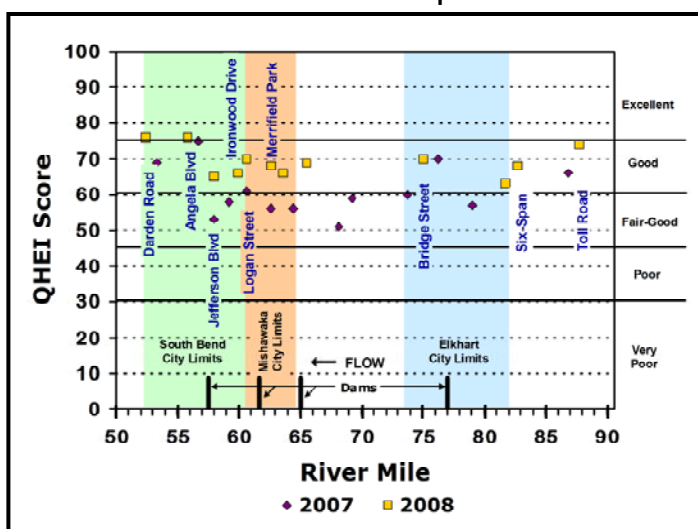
QHEI Score

100
90
80
70
60
50
40
30
20
10
0

Excellent
Good
Fair-Good
Poor
Very Poor

Darden Road
Angela Blvd
Jefferson Blvd
Ironwood Drive
Logan Street
Merrifield Park
Bridge Street
Six-Span
Toll Road

South Bend City Limits
Mishawaka City Limits
FLOW
Dams
Elkhart City Limits

50 55 60 65 70 75 80 85 90

River Mile

2007 2008